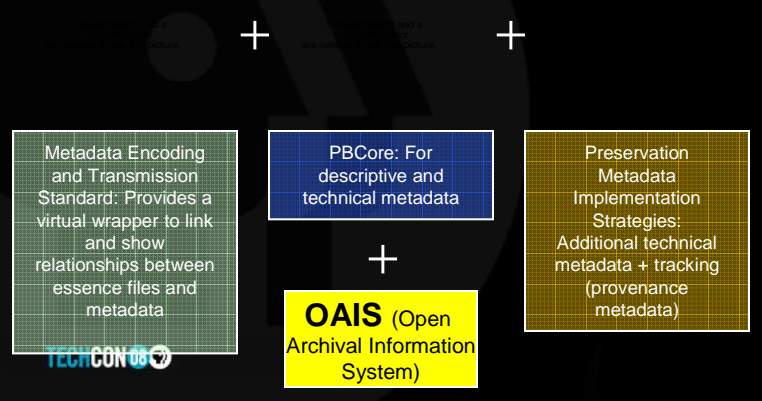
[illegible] picture.

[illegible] picture.

+

+

Metadata Encoding and Transmission Standard: Provides a virtual wrapper to link and show relationships between essence files and metadata

PBCore: For descriptive and technical metadata

Preservation Metadata Implementation Strategies: Additional technical metadata + tracking (provenance metadata)

+

OAIS (Open Archival Information System)

TECHCON 08